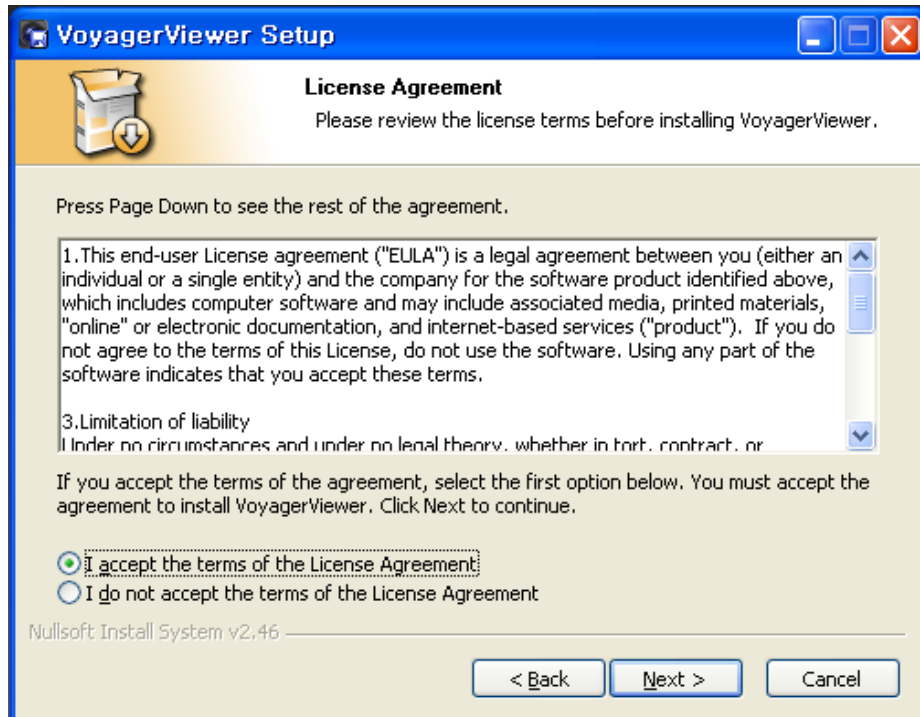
VoyagerViewer Setup

License Agreement

Please review the license terms before installing VoyagerViewer.

Press Page Down to see the rest of the agreement.

1.This end-user License agreement ("EULA") is a legal agreement between you (either an individual or a single entity) and the company for the software product identified above, which includes computer software and may include associated media, printed materials, "online" or electronic documentation, and internet-based services ("product"). If you do not agree to the terms of this License, do not use the software. Using any part of the software indicates that you accept these terms.

3.Limitation of liability
Under no circumstances and under no legal theory, whether in tort, contract, or

If you accept the terms of the agreement, select the first option below. You must accept the agreement to install VoyagerViewer. Click Next to continue.

I accept the terms of the License Agreement
I do not accept the terms of the License Agreement

Nullsoft Install System v2.46

< Back
Next >
Cancel